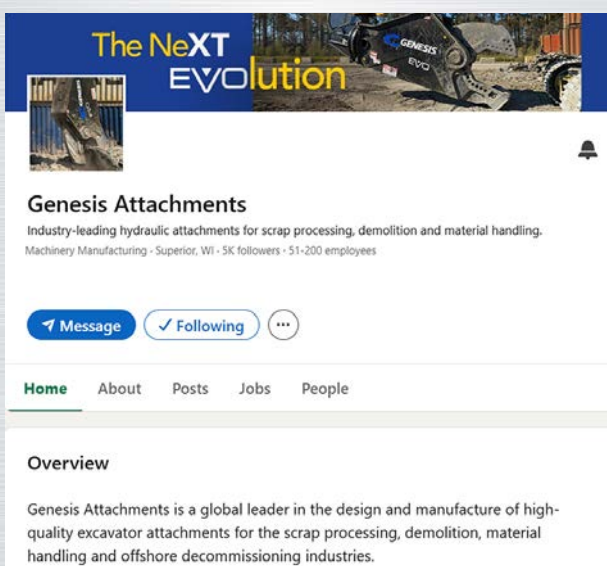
The NeXT EVOlution

GENESIS EVO

Genesis Attachments

Industry-leading hydraulic attachments for scrap processing, demolition and material handling.

Machinery Manufacturing · Superior, WI · 5K followers · 51-200 employees

Message
✓ Following
···

Home
About
Posts
Jobs
People

Overview

Genesis Attachments is a global leader in the design and manufacture of high-quality excavator attachments for the scrap processing, demolition, material handling and offshore decommissioning industries.